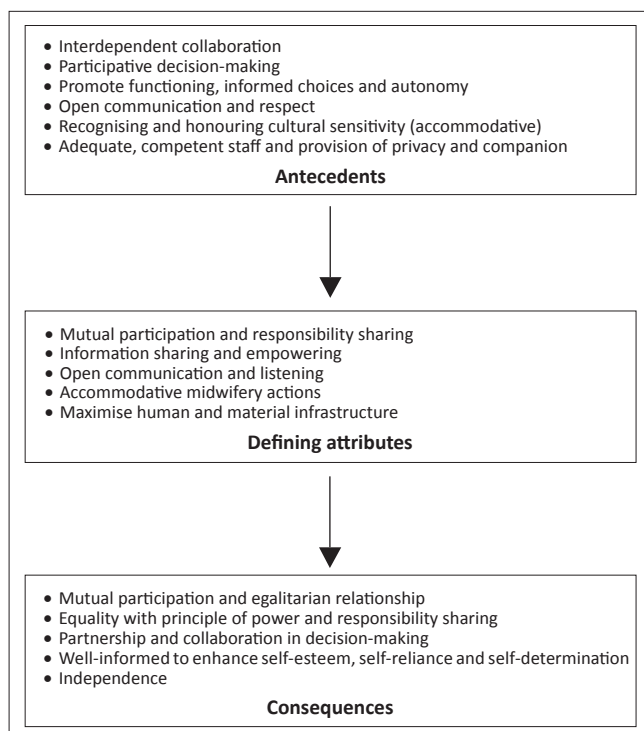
• Interdependent collaboration
• Participative decision-making
• Promote functioning, informed choices and autonomy
• Open communication and respect
• Recognising and honouring cultural sensitivity (accommodative)
• Adequate, competent staff and provision of privacy and companion

**Antecedents**

• Mutual participation and responsibility sharing
• Information sharing and empowering
• Open communication and listening
• Accommodative midwifery actions
• Maximise human and material infrastructure

**Defining attributes**

• Mutual participation and egalitarian relationship
• Equality with principle of power and responsibility sharing
• Partnership and collaboration in decision-making
• Well-informed to enhance self-esteem, self-reliance and self-determination
• Independence

**Consequences**